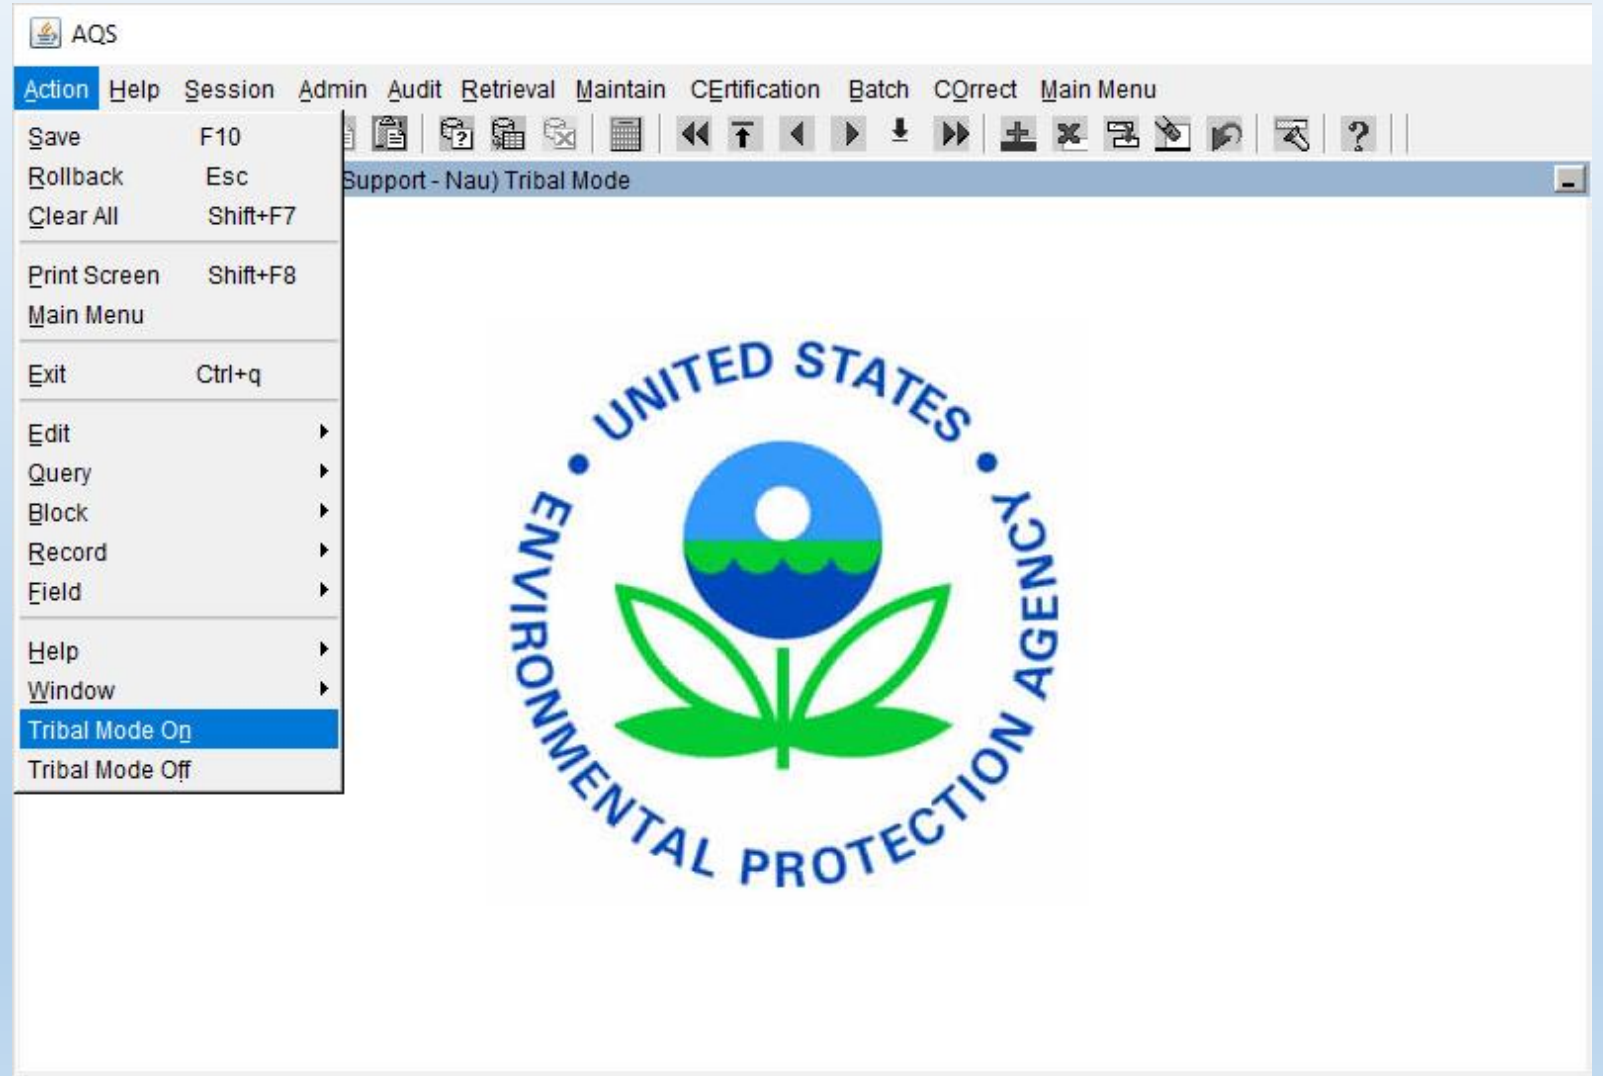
AQS

Action Help Session Admin Audit Retrieval Maintain CErtification Batch COrrect Main Menu

Save F10
Rollback Esc
Clear All Shift+F7
Print Screen Shift+F8
Main Menu
Exit Ctrl+q
Edit
Query
Block
Record
Field
Help
Window
Tribal Mode On
Tribal Mode Off

Support - Nau) Tribal Mode

UNITED STATES ENVIRONMENTAL PROTECTION AGENCY